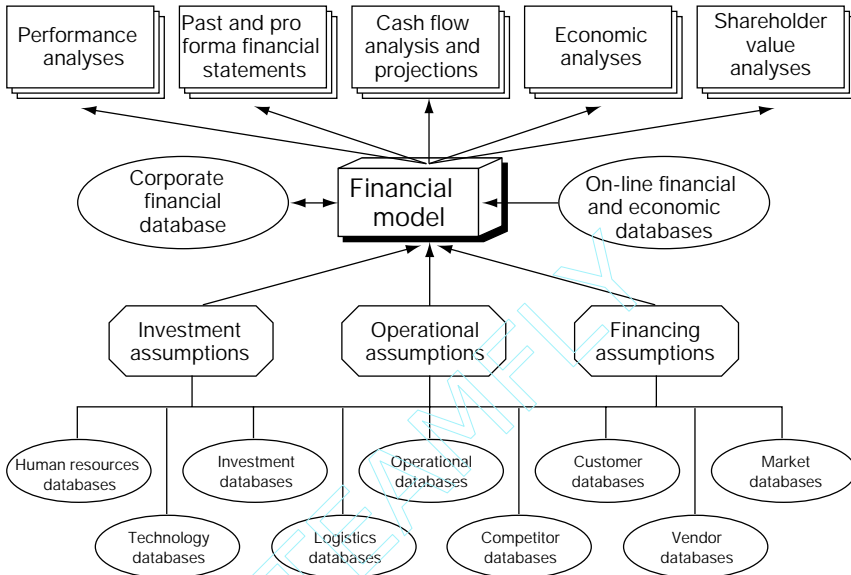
Performance analyses

Past and pro forma financial statements

Cash flow analysis and projections

Economic analyses

Shareholder value analyses

Corporate financial database

Financial model

On-line financial and economic databases

Investment assumptions

Operational assumptions

Financing assumptions

Human resources databases

Investment databases

Operational databases

Customer databases

Market databases

Technology databases

Logistics databases

Competitor databases

Vendor databases

TEAMFLY